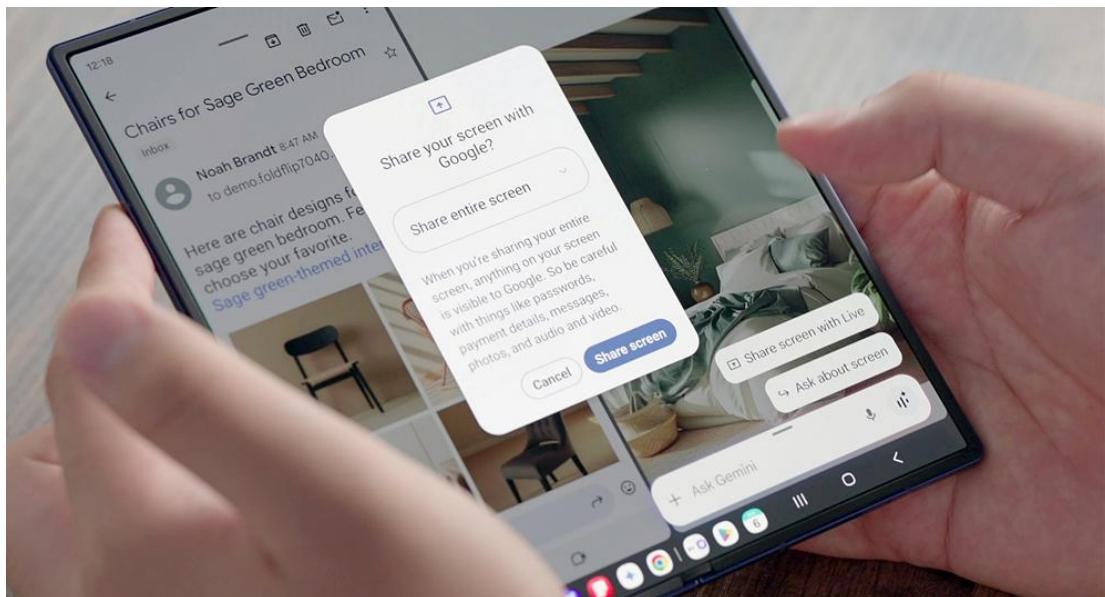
12:18

Chairs for Sage Green Bedroom

Inbox

Noah Brandt 8:47 AM
to demo.foldflip7040

Here are chair designs fo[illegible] sage green bedroom. Fe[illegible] choose your favorite.
Sage green-themed inte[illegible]

Share your screen with Google?

Share entire screen

When you're sharing your entire screen, anything on your screen is visible to Google. So be careful with things like passwords, payment details, messages, photos, and audio and video.

Cancel

Share screen

Share screen with Live

Ask about screen

Ask Gemini

6